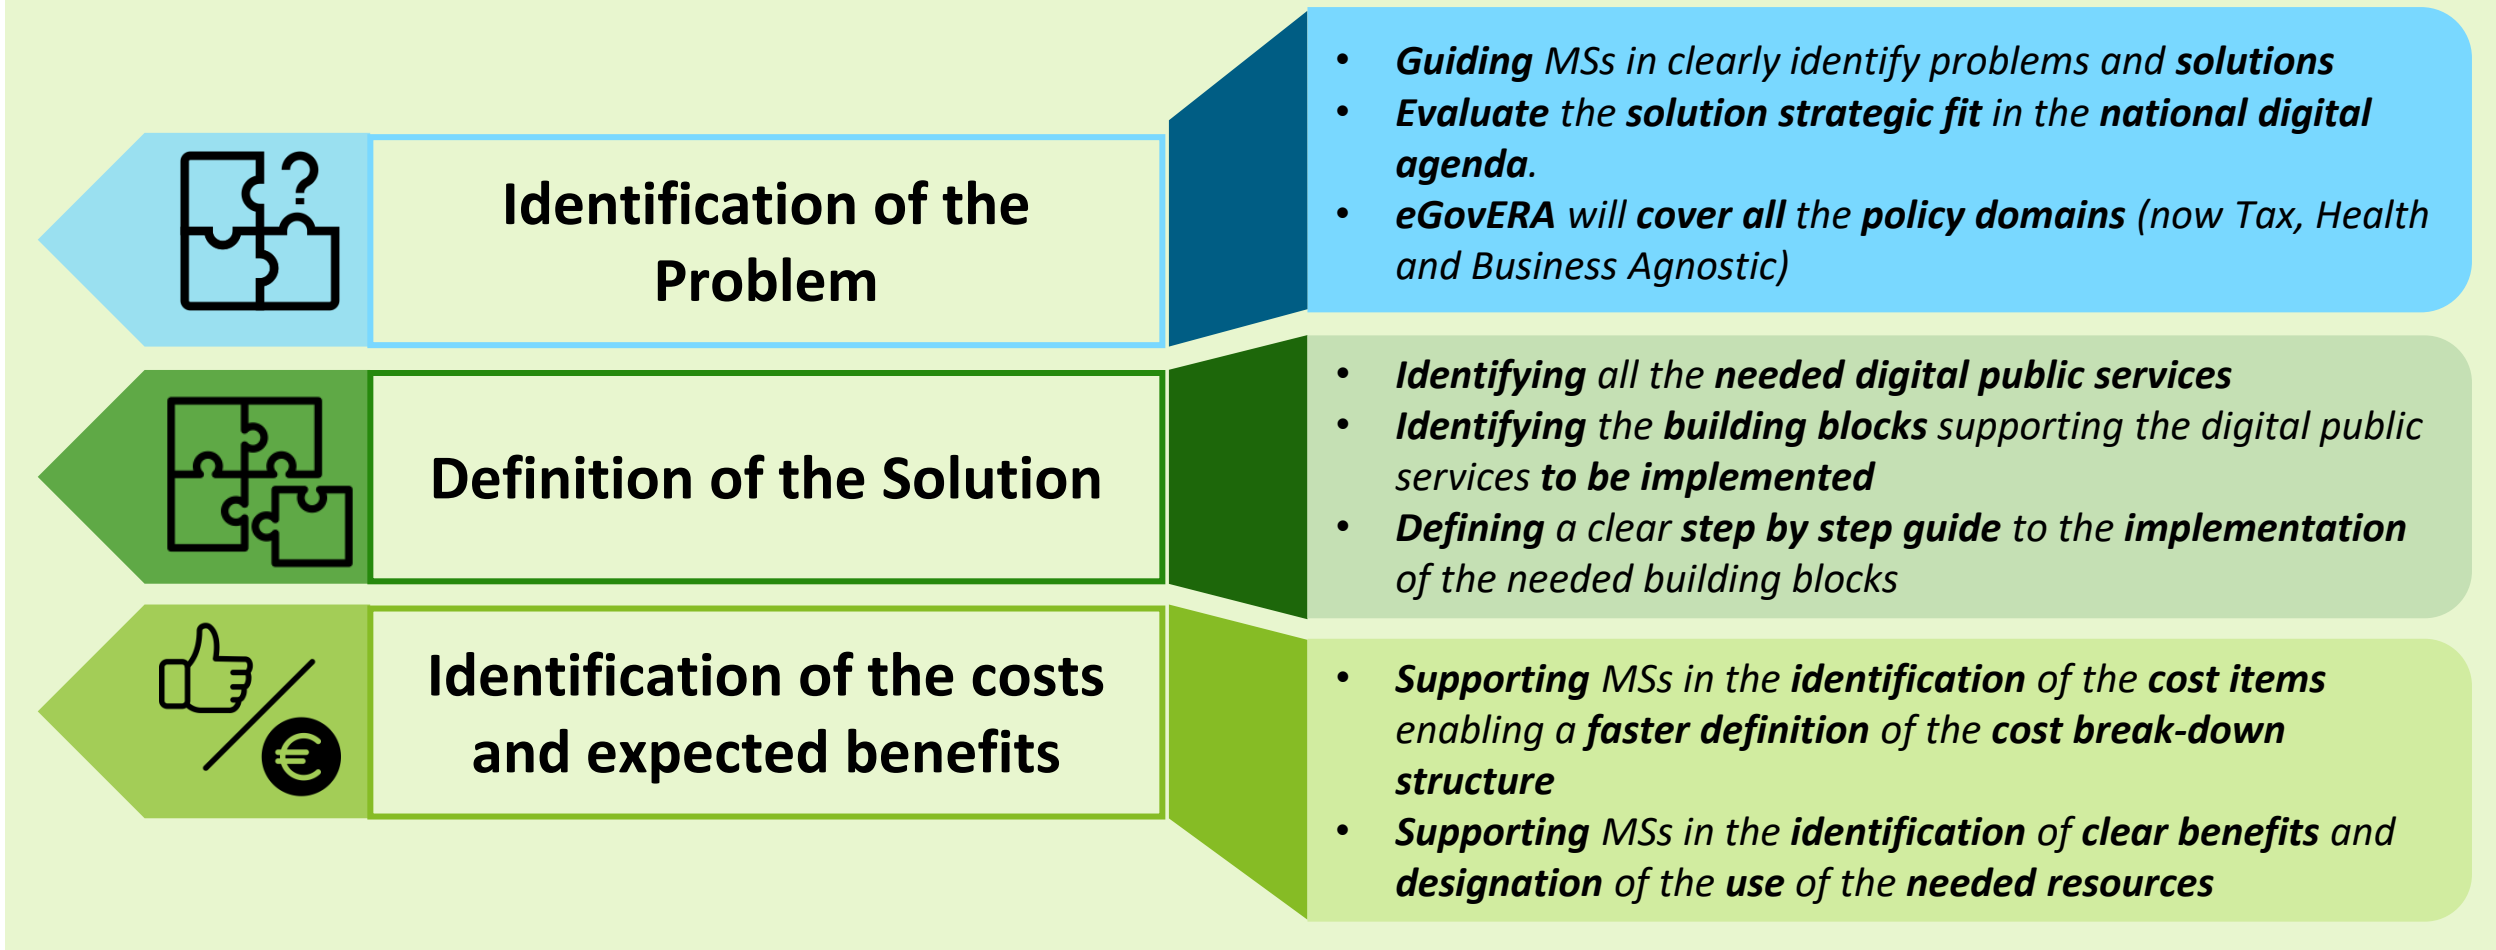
Identification of the Problem

- Guiding MSs in clearly identify problems and solutions
- Evaluate the solution strategic fit in the national digital agenda.
- eGovERA will cover all the policy domains (now Tax, Health and Business Agnostic)

Definition of the Solution

- Identifying all the needed digital public services
- Identifying the building blocks supporting the digital public services to be implemented
- Defining a clear step by step guide to the implementation of the needed building blocks

Identification of the costs and expected benefits

- Supporting MSs in the identification of the cost items enabling a faster definition of the cost break-down structure
- Supporting MSs in the identification of clear benefits and designation of the use of the needed resources